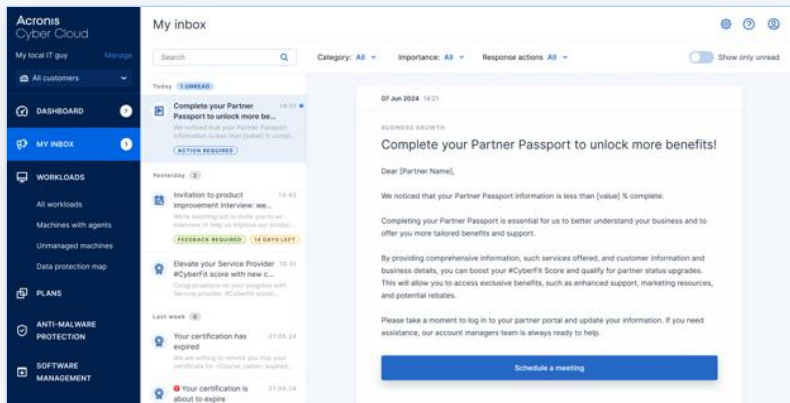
Acronis Cyber Cloud

My local IT guy Manage

All customers

DASHBOARD

MY INBOX

WORKLOADS

All workloads

Machines with agents

Unmanaged machines

Data protection map

PLANS

ANTI-MALWARE PROTECTION

SOFTWARE MANAGEMENT

My inbox

Search

Category: All

Importance: All

Response actions All

Show only unread

Today 1 UNREAD

Complete your Partner Passport to unlock more be... 14:21

We noticed that your Partner Passport information is less than [value] % comple...

ACTION REQUIRED

Yesterday 2

Invitation to product improvement interview: we... 13:43

We're reaching out to invite you to an interview to help us improve our product...

FEEDBACK REQUIRED 14 DAYS LEFT

Elevate your Service Provider #CyberFit score with new c... 10:01

Congratulations on your progress with Service provider #CyberFit scorit...

Last week 6

Your certification has expired 27.05.24

We are writing to remind you that your certificate for <Course_name> expired...

Your certification is about to expire 27.05.24

07 Jun 2024 14:21

BUSINESS GROWTH

Complete your Partner Passport to unlock more benefits!

Dear [Partner Name],

We noticed that your Partner Passport information is less than [value] % complete.

Completing your Partner Passport is essential for us to better understand your business and to offer you more tailored benefits and support.

By providing comprehensive information, such services offered, and customer information and business details, you can boost your #CyberFit Score and qualify for partner status upgrades. This will allow you to access exclusive benefits, such as enhanced support, marketing resources, and potential rebates.

Please take a moment to log in to your partner portal and update your information. If you need assistance, our account managers team is always ready to help.

Schedule a meeting